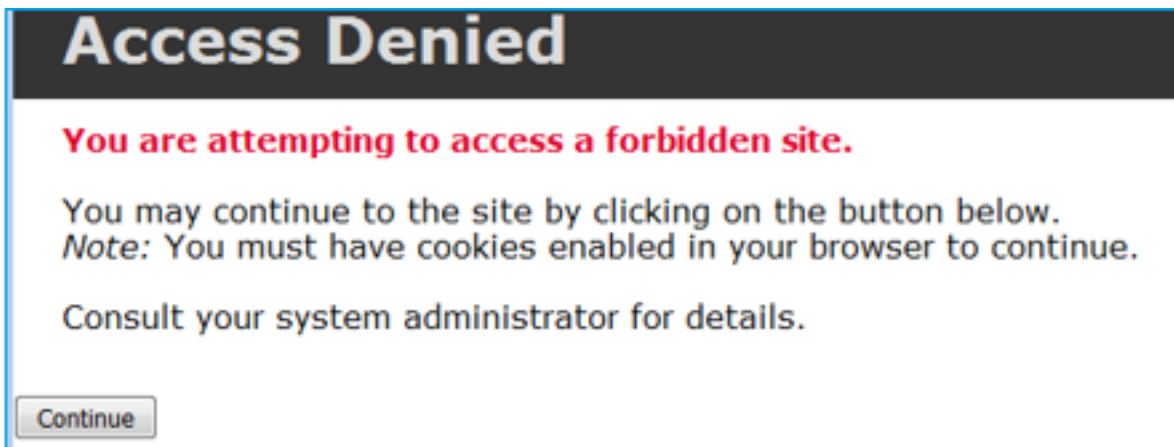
Access Denied

You are attempting to access a forbidden site.

You may continue to the site by clicking on the button below.
Note: You must have cookies enabled in your browser to continue.

Consult your system administrator for details.

Continue